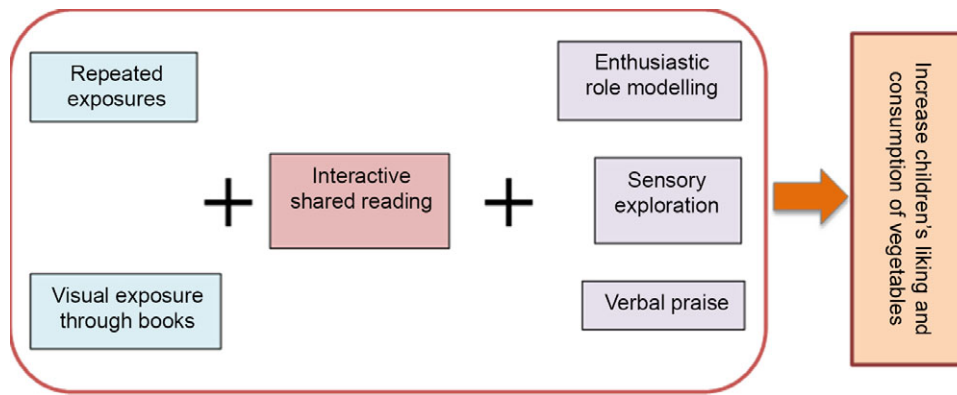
Repeated exposures

Visual exposure through books

+

Interactive shared reading

+

Enthusiastic role modelling

Sensory exploration

Verbal praise

Increase children's liking and consumption of vegetables